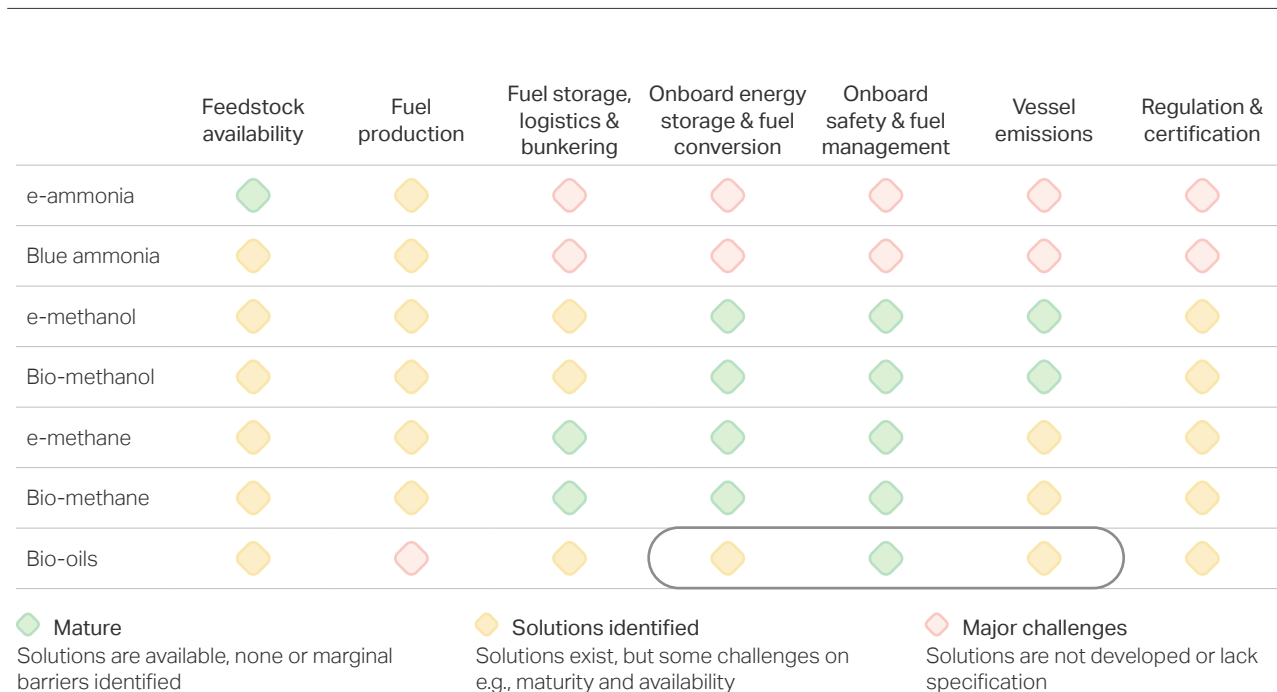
| | Feedstock availability | Fuel production | Fuel storage, logistics & bunkering | Onboard energy storage & fuel conversion | Onboard safety & fuel management | Vessel emissions | Regulation & certification |
|---|---|---|---|---|---|---|---|
| e-ammonia | | | | | | | |
| Blue ammonia | | | | | | | |
| e-methanol | | | | | | | |
| Bio-methanol | | | | | | | |
| e-methane | | | | | | | |
| Bio-methane | | | | | | | |
| Bio-oils | | | | | | | |

Mature
Solutions are available, none or marginal barriers identified

Solutions identified
Solutions exist, but some challenges on e.g., maturity and availability

Major challenges
Solutions are not developed or lack specification